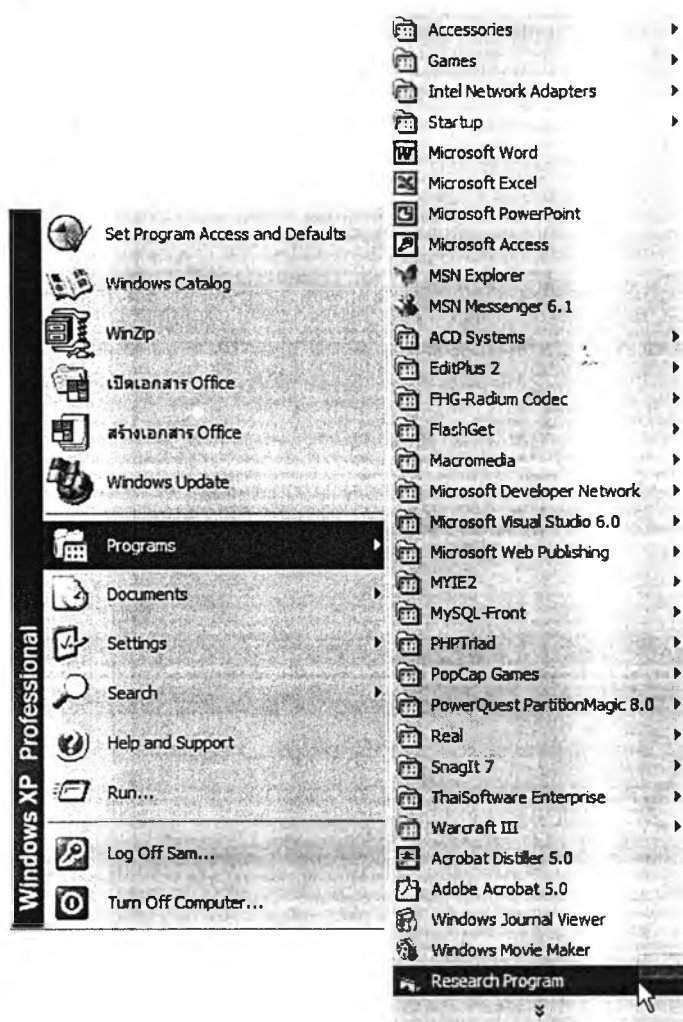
Set Program Access and Defaults
Windows Catalog
WinZip
เปิดเอกสาร Office
สร้างเอกสาร Office
Windows Update
Programs
Documents
Settings
Search
Help and Support
Run...
Log Off Sam...
Turn Off Computer...
Windows XP Professional

Accessories
Games
Intel Network Adapters
Startup
Microsoft Word
Microsoft Excel
Microsoft PowerPoint
Microsoft Access
MSN Explorer
MSN Messenger 6.1
ACD Systems
EditPlus 2
FHG-Radium Codec
FlashGet
Macromedia
Microsoft Developer Network
Microsoft Visual Studio 6.0
Microsoft Web Publishing
MYIE2
MySQL-Front
PHPTriad
PopCap Games
PowerQuest PartitionMagic 8.0
Real
SnagIt 7
ThaiSoftware Enterprise
Warcraft III
Acrobat Distiller 5.0
Adobe Acrobat 5.0
Windows Journal Viewer
Windows Movie Maker
Research Program